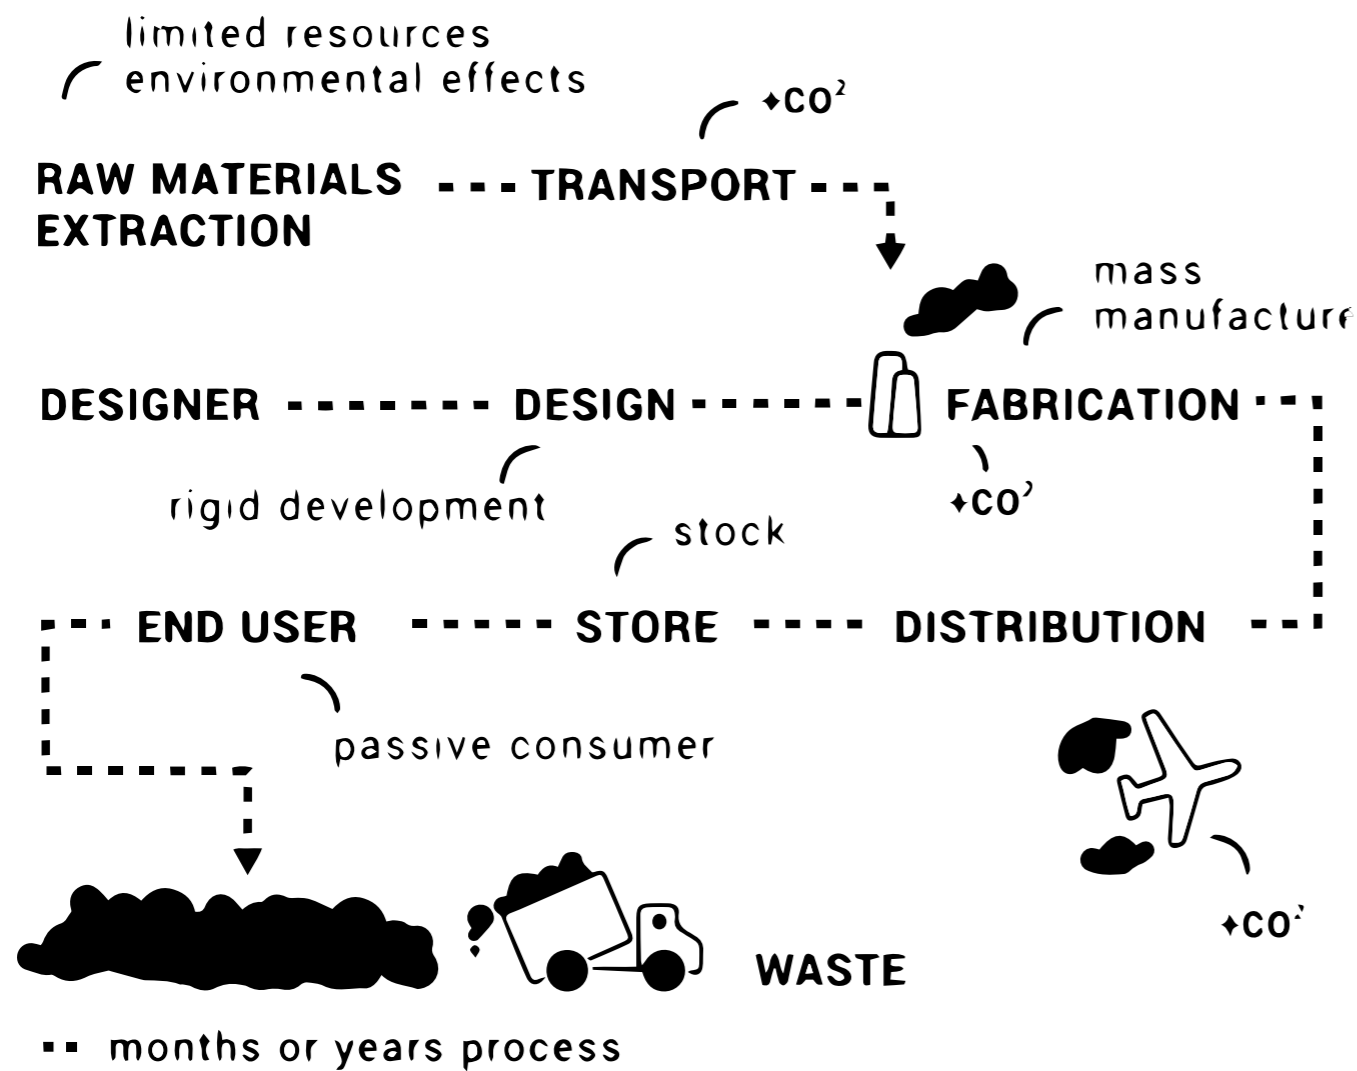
limited resources
environmental effects

+CO²

RAW MATERIALS EXTRACTION

TRANSPORT

mass manufacture

DESIGNER

DESIGN

FABRICATION

+CO²

rigid development

stock

END USER

STORE

DISTRIBUTION

passive consumer

+CO²

WASTE

months or years process